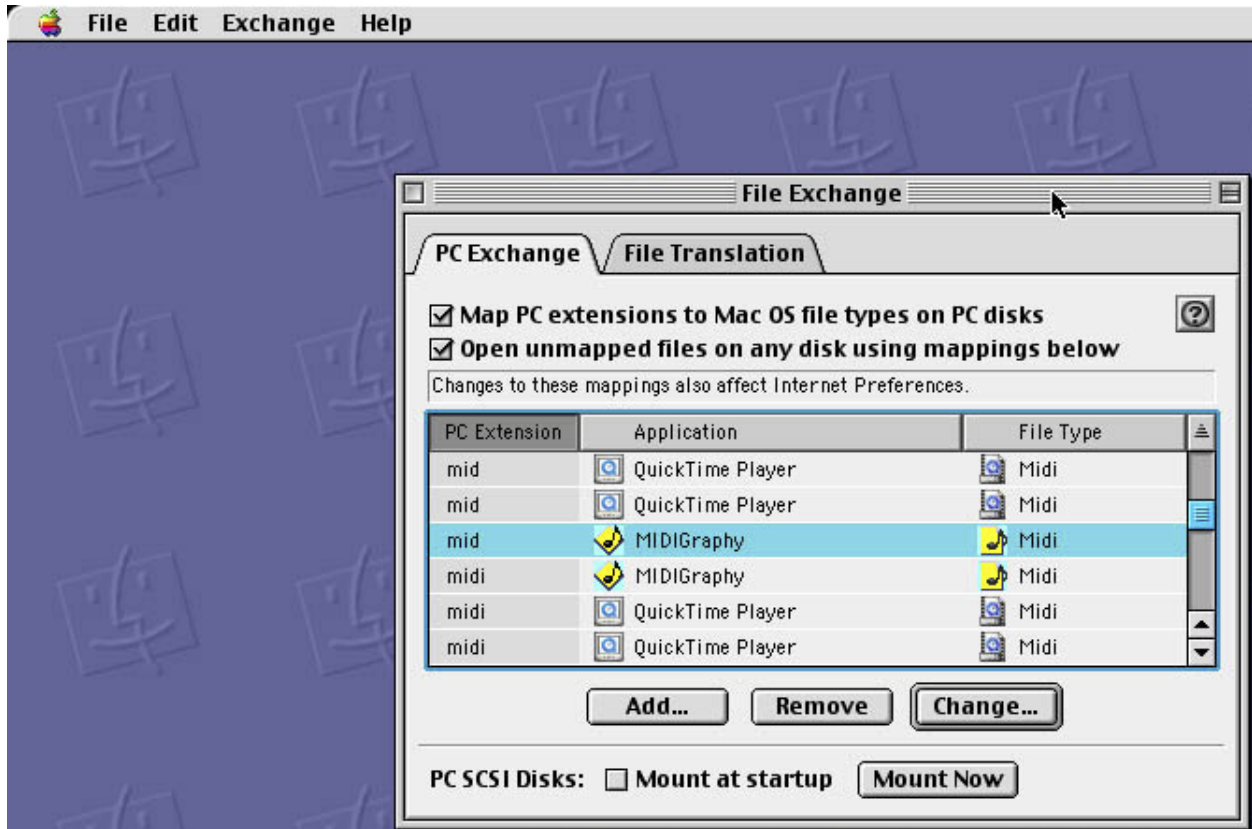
File Edit Exchange Help

File Exchange

PC Exchange File Translation

☑ Map PC extensions to Mac OS file types on PC disks
☑ Open unmapped files on any disk using mappings below

Changes to these mappings also affect Internet Preferences.

| PC Extension | Application | File Type |
|---|---|---|
| mid | QuickTime Player | Midi |
| mid | QuickTime Player | Midi |
| mid | MIDIGraphy | Midi |
| midi | MIDIGraphy | Midi |
| midi | QuickTime Player | Midi |
| midi | QuickTime Player | Midi |

Add... Remove Change...

PC SCSI Disks: ☐ Mount at startup Mount Now